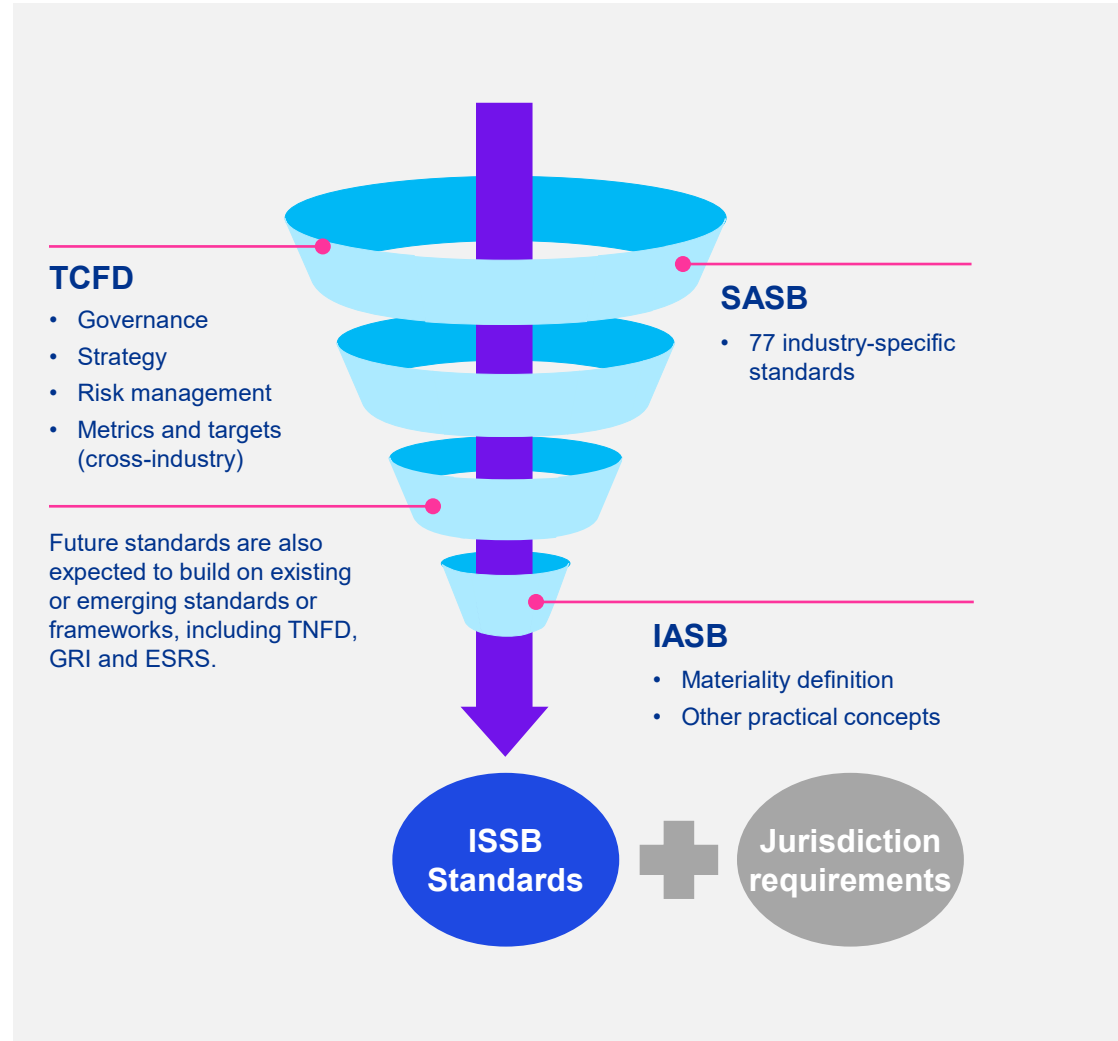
TCFD

- Governance
- Strategy
- Risk management
- Metrics and targets (cross-industry)

SASB

- 77 industry-specific standards

Future standards are also expected to build on existing or emerging standards or frameworks, including TNFD, GRI and ESRS.

IASB

- Materiality definition
- Other practical concepts

ISSB Standards

Jurisdiction requirements